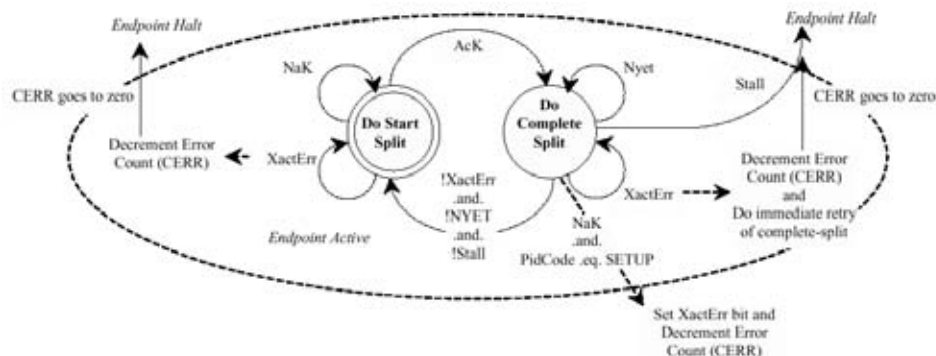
Endpoint Halt

Endpoint Halt

AcK

NaK

Nyet

Stall

CERR goes to zero

CERR goes to zero

Do Start Split

Do Complete Split

Decrement Error Count (CERR)

XactErr

XactErr

Decrement Error Count (CERR) and Do immediate retry of complete-split

!XactErr .and. !NYET .and. !Stall

Endpoint Active

NaK .and. PidCode .eq. SETUP

Set XactErr bit and Decrement Error Count (CERR)